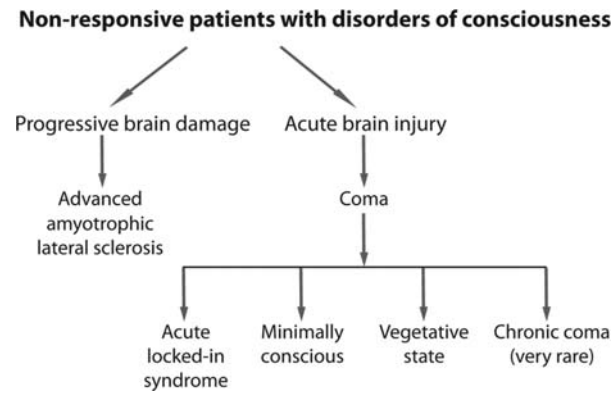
Non-responsive patients with disorders of consciousness

Progressive brain damage

Advanced amyotrophic lateral sclerosis

Acute brain injury

Coma

Acute locked-in syndrome

Minimally conscious

Vegetative state

Chronic coma (very rare)